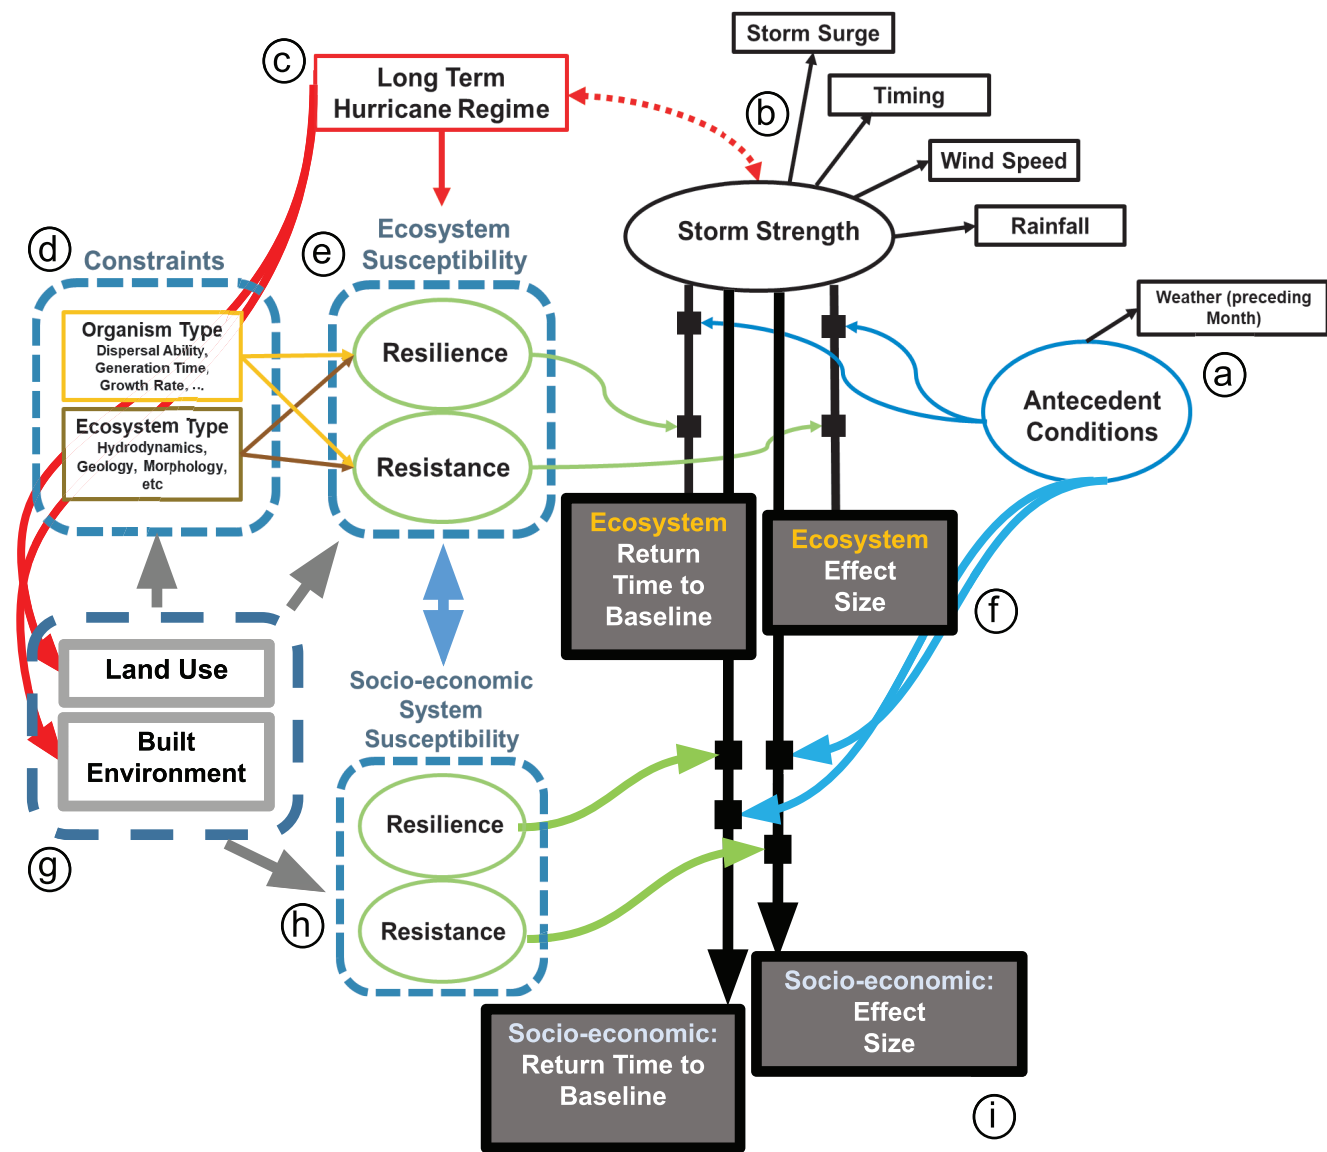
c
Long Term Hurricane Regime

Storm Surge
Timing
b
Wind Speed
Storm Strength
Rainfall

Weather (preceding Month)
a
Antecedent Conditions

d
Constraints
Organism Type
Dispersal Ability, Generation Time, Growth Rate, ...
Ecosystem Type
Hydrodynamics, Geology, Morphology, etc

e
Ecosystem Susceptibility
Resilience
Resistance

Ecosystem Return Time to Baseline
Ecosystem Effect Size

f

Land Use
Built Environment
g

Socio-economic System Susceptibility
Resilience
Resistance
h

Socio-economic: Return Time to Baseline
Socio-economic: Effect Size
i